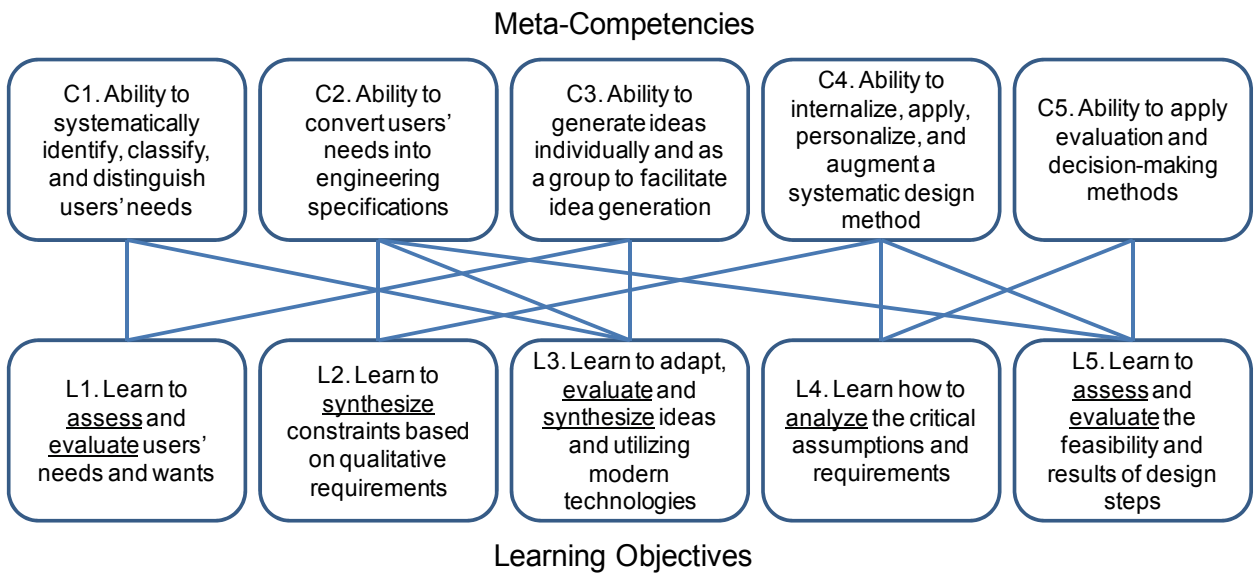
Meta-Competencies

C1. Ability to systematically identify, classify, and distinguish users' needs

C2. Ability to convert users' needs into engineering specifications

C3. Ability to generate ideas individually and as a group to facilitate idea generation

C4. Ability to internalize, apply, personalize, and augment a systematic design method

C5. Ability to apply evaluation and decision-making methods

L1. Learn to assess and evaluate users' needs and wants

L2. Learn to synthesize constraints based on qualitative requirements

L3. Learn to adapt, evaluate and synthesize ideas and utilizing modern technologies

L4. Learn how to analyze the critical assumptions and requirements

L5. Learn to assess and evaluate the feasibility and results of design steps

Learning Objectives